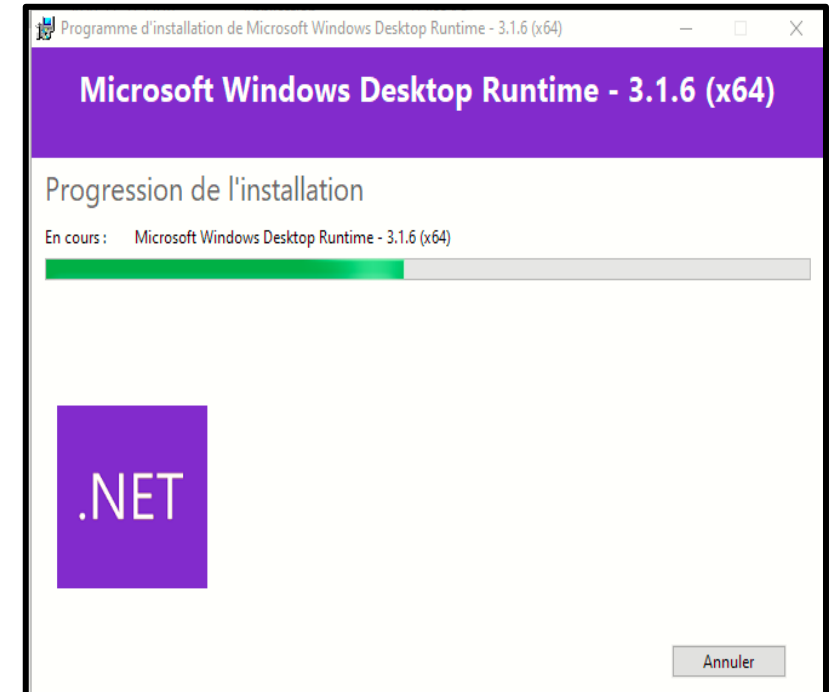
Programme d'installation de Microsoft Windows Desktop Runtime - 3.1.6 (x64)

Microsoft Windows Desktop Runtime - 3.1.6 (x64)

Progression de l'installation

En cours : Microsoft Windows Desktop Runtime - 3.1.6 (x64)

.NET

Annuler